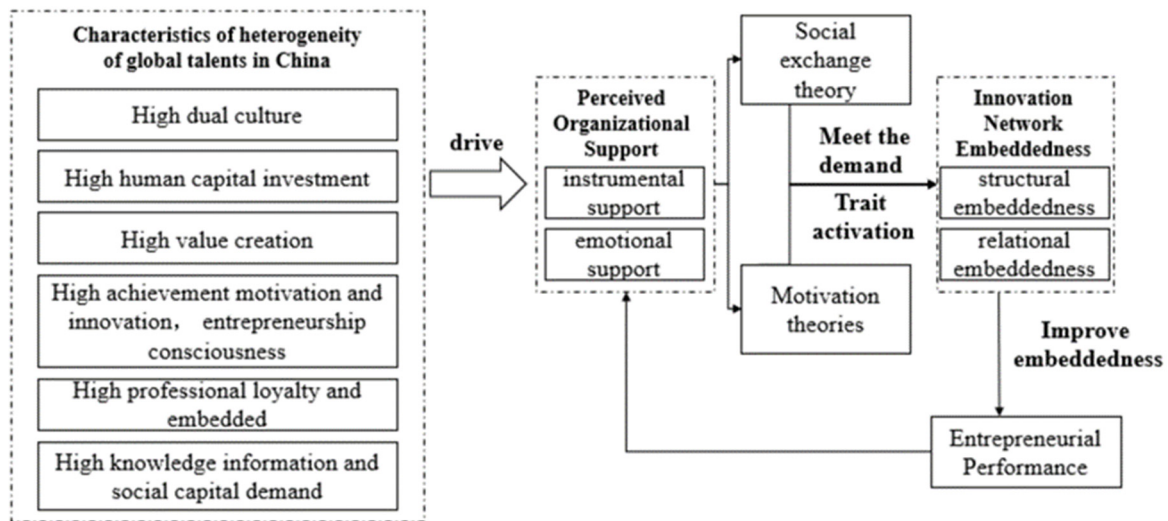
Characteristics of heterogeneity of global talents in China

High dual culture

High human capital investment

High value creation

High achievement motivation and innovation， entrepreneurship consciousness

High professional loyalty and embedded

High knowledge information and social capital demand

drive

Perceived Organizational Support

instrumental support

emotional support

Social exchange theory

Meet the demand

Trait activation

Motivation theories

Innovation Network Embeddedness

structural embeddedness

relational embeddedness

Improve embeddedness

Entrepreneurial Performance